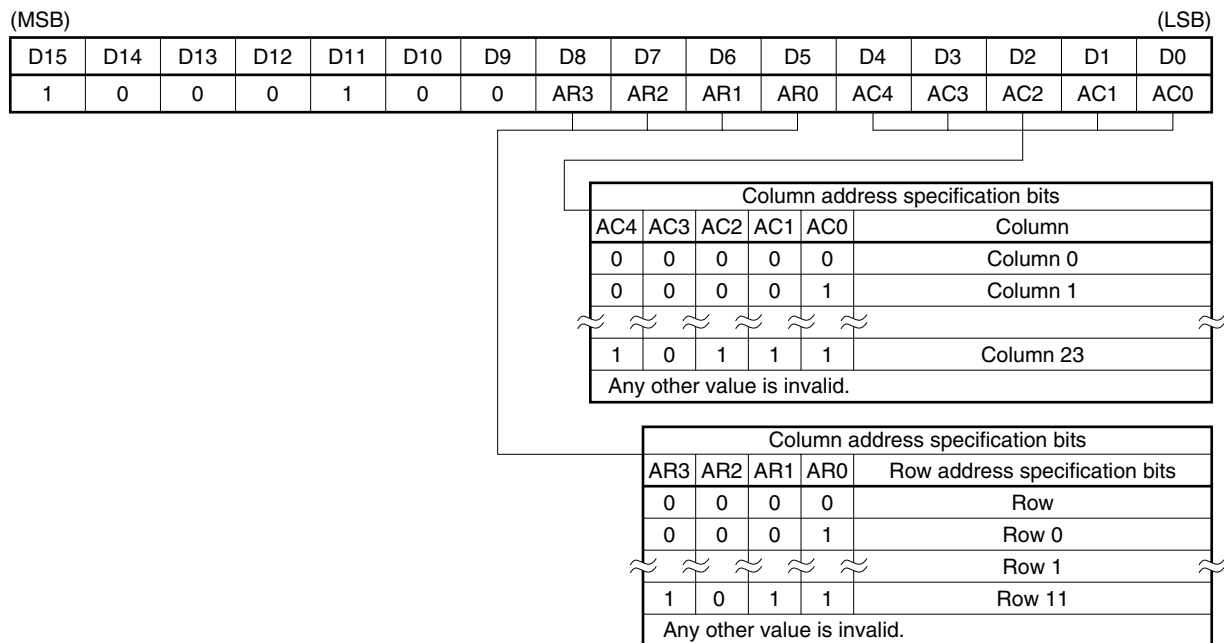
(MSB) (LSB)

| D15 | D14 | D13 | D12 | D11 | D10 | D9 | D8 | D7 | D6 | D5 | D4 | D3 | D2 | D1 | D0 |
|---|---|---|---|---|---|---|---|---|---|---|---|---|---|---|---|
| 1 | 0 | 0 | 0 | 1 | 0 | 0 | AR3 | AR2 | AR1 | AR0 | AC4 | AC3 | AC2 | AC1 | AC0 |

| Column address specification bits | | | | | |
|---|---|---|---|---|---|
| AC4 | AC3 | AC2 | AC1 | AC0 | Column |
| 0 | 0 | 0 | 0 | 0 | Column 0 |
| 0 | 0 | 0 | 0 | 1 | Column 1 |
| ≈ | ≈ | ≈ | ≈ | ≈ | |
| 1 | 0 | 1 | 1 | 1 | Column 23 |
| Any other value is invalid. | | | | | |

| Column address specification bits | | | | |
|---|---|---|---|---|
| AR3 | AR2 | AR1 | AR0 | Row address specification bits |
| 0 | 0 | 0 | 0 | Row |
| 0 | 0 | 0 | 1 | Row 0 |
| ≈ | ≈ | ≈ | ≈ | Row 1 |
| 1 | 0 | 1 | 1 | Row 11 |
| Any other value is invalid. | | | | |